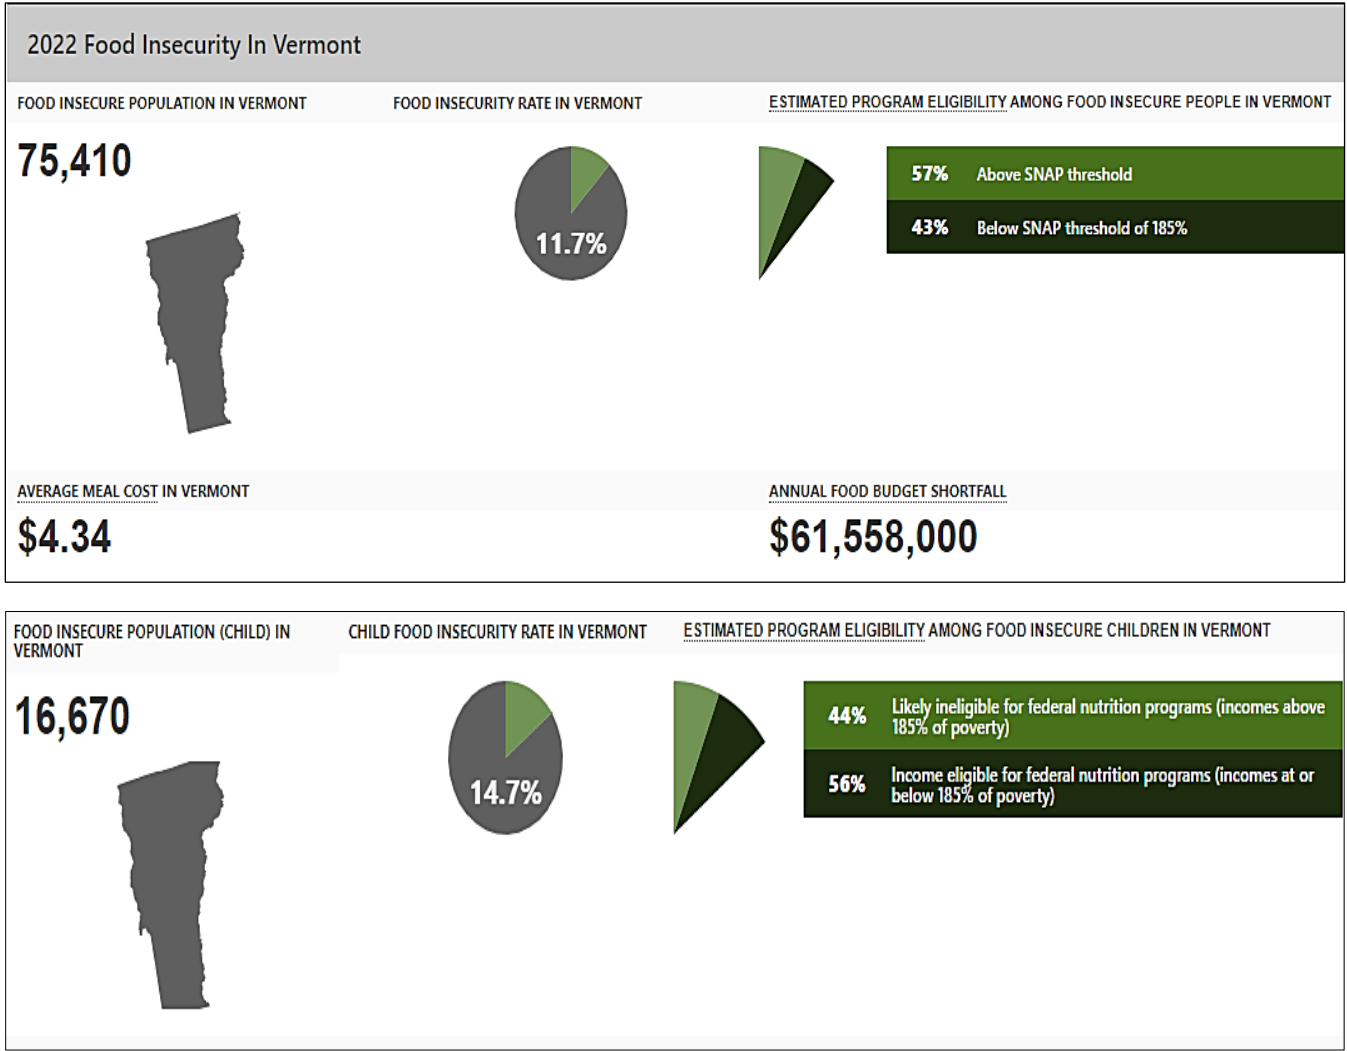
2022 Food Insecurity In Vermont

FOOD INSECURE POPULATION IN VERMONT

75,410

FOOD INSECURITY RATE IN VERMONT

11.7%

ESTIMATED PROGRAM ELIGIBILITY AMONG FOOD INSECURE PEOPLE IN VERMONT

| 57% | Above SNAP threshold |
|---|---|
| 43% | Below SNAP threshold of 185% |

AVERAGE MEAL COST IN VERMONT

$4.34

ANNUAL FOOD BUDGET SHORTFALL

$61,558,000

FOOD INSECURE POPULATION (CHILD) IN VERMONT

16,670

CHILD FOOD INSECURITY RATE IN VERMONT

14.7%

ESTIMATED PROGRAM ELIGIBILITY AMONG FOOD INSECURE CHILDREN IN VERMONT

| 44% | Likely ineligible for federal nutrition programs (incomes above 185% of poverty) |
|---|---|
| 56% | Income eligible for federal nutrition programs (incomes at or below 185% of poverty) |